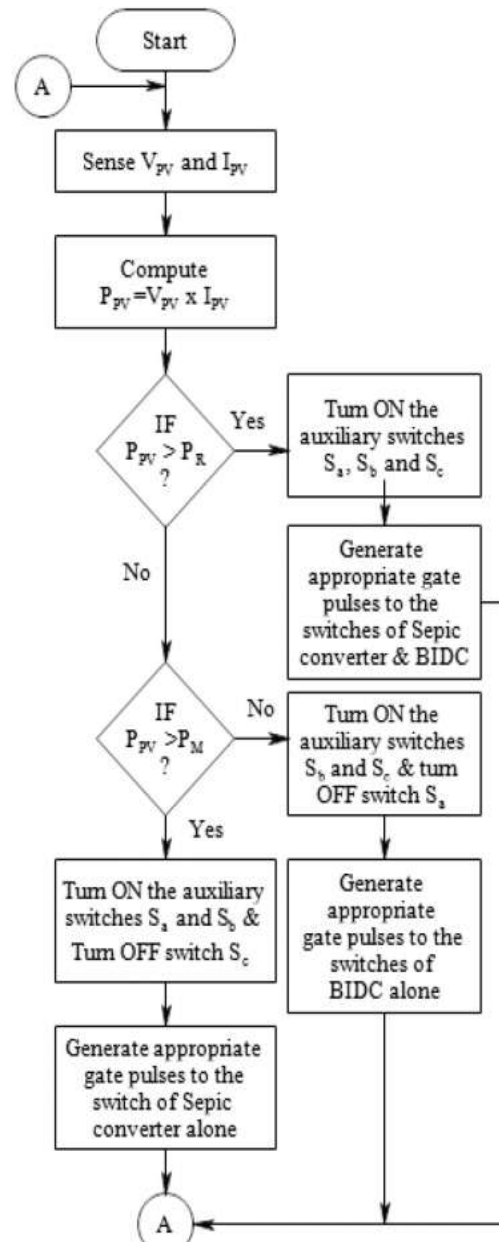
Start

A

Sense $V_{PV}$ and $I_{PV}$

Compute $P_{PV} = V_{PV} \times I_{PV}$

IF $P_{PV} > P_R$ ?

Yes

Turn ON the auxiliary switches $S_a$, $S_b$ and $S_c$

Generate appropriate gate pulses to the switches of Sepic converter & BIDC

No

IF $P_{PV} > P_M$ ?

No

Turn ON the auxiliary switches $S_b$ and $S_c$ & turn OFF switch $S_a$

Generate appropriate gate pulses to the switches of BIDC alone

Yes

Turn ON the auxiliary switches $S_a$ and $S_b$ & Turn OFF switch $S_c$

Generate appropriate gate pulses to the switch of Sepic converter alone

A